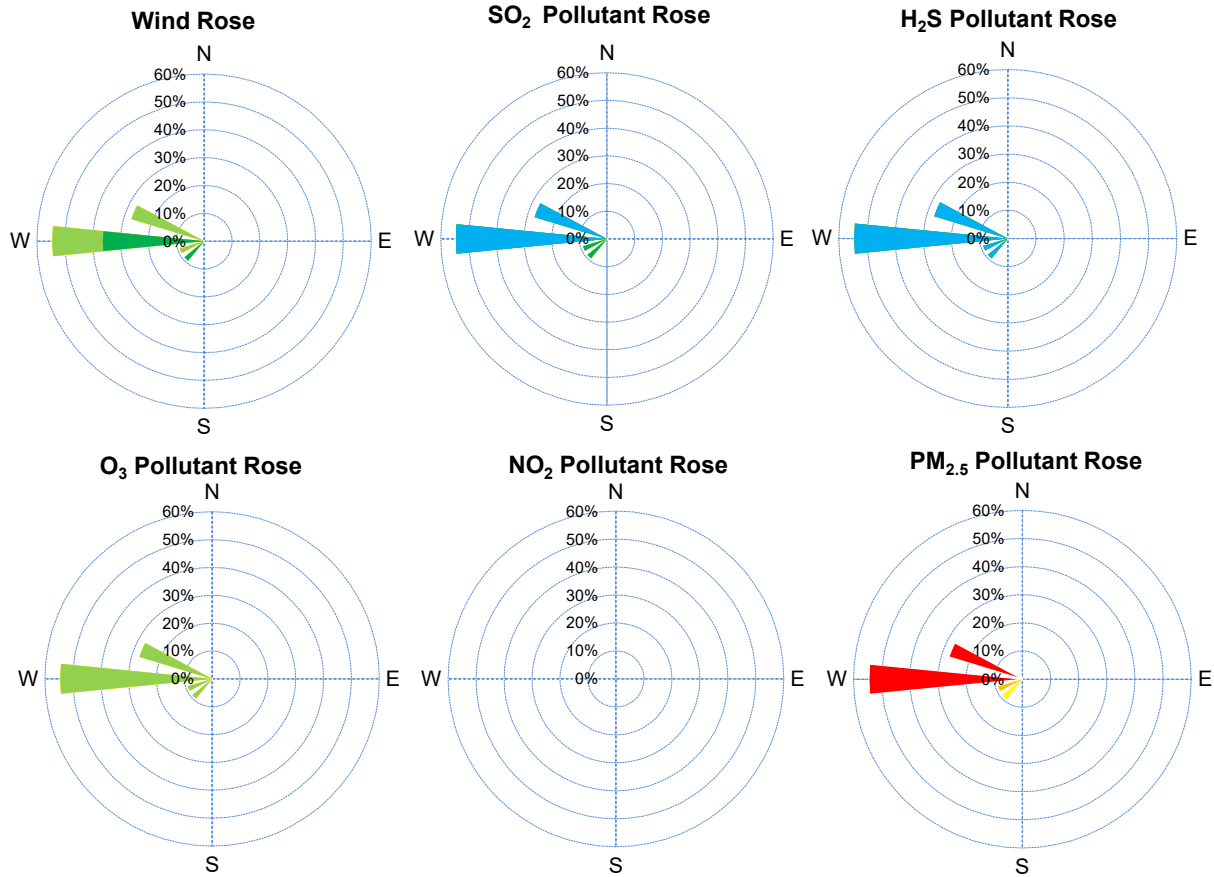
Wind Rose

N
60%
50%
40%
30%
20%
10%
0%
W
E
S

$SO_2$ Pollutant Rose

N
60%
50%
40%
30%
20%
10%
0%
W
E
S

$H_2S$ Pollutant Rose

N
60%
50%
40%
30%
20%
10%
0%
W
E
S

$O_3$ Pollutant Rose

N
60%
50%
40%
30%
20%
10%
0%
W
E
S

$NO_2$ Pollutant Rose

N
60%
50%
40%
30%
20%
10%
0%
W
E
S

$PM_{2.5}$ Pollutant Rose

N
60%
50%
40%
30%
20%
10%
0%
W
E
S